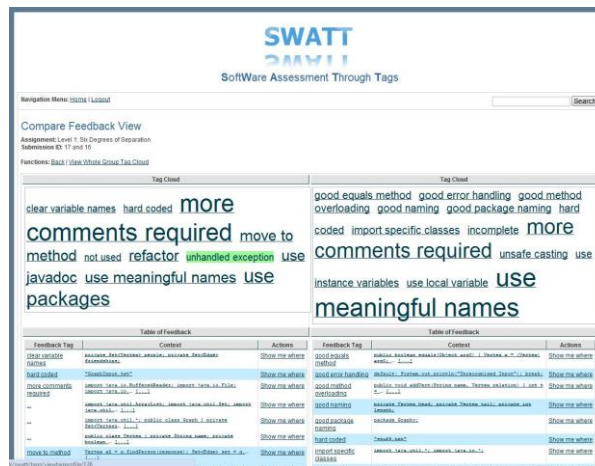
SWATT

SoftWare Assessment Through Tags

Navigation Menu: Home | Logout

Search

Compare Feedback View

Assignment: Level 1: Six Degrees of Separation
Submission ID: 17 and 16

Functions: Back | View Whole Group Tag Cloud

| Tag Cloud | Tag Cloud |
|---|---|
| clear variable names hard coded more comments required move to method not used refactor unhandled exception use javadoc use meaningful names use packages | good equals method good error handling good method overloading good naming good package naming hard coded import specific classes incomplete more comments required unsafe casting use instance variables use local variable use meaningful names |

Table of Feedback

| Feedback Tag | Context | Actions |
|---|---|---|
| clear variable names | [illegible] | Show me where |
| hard coded | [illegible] | Show me where |
| more comments required | import java.io.BufferedReader; import java.io.File; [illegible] | Show me where |
| ... | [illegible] | Show me where |
| ... | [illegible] | Show me where |
| ... | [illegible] | Show me where |
| move to method | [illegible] | Show me where |

Table of Feedback

| Feedback Tag | Context | Actions |
|---|---|---|
| good equals method | public boolean equals(Object and) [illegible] | Show me where |
| good error handling | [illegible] | Show me where |
| good method overloading | public void addPerson(String name, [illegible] | Show me where |
| good naming | private Person head; private Person tail; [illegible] | Show me where |
| good package naming | package Graph; | Show me where |
| hard coded | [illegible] | Show me where |
| import specific classes | import java.util.*; import java.io.*; | Show me where |